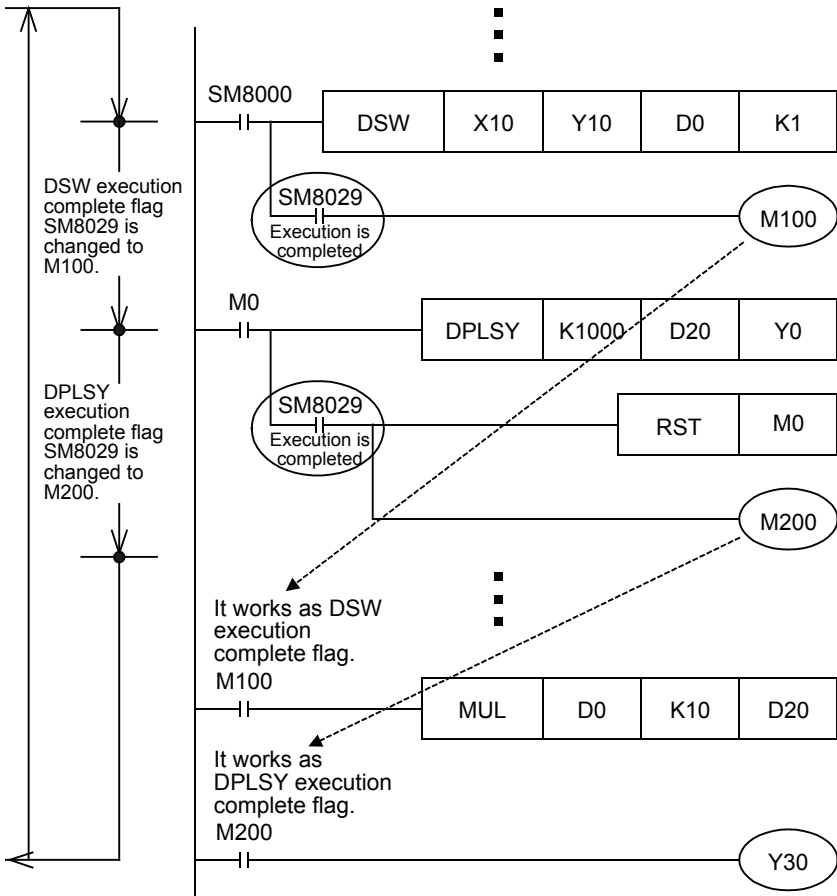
SM8000

| DSW | X10 | Y10 | D0 | K1 |
|---|---|---|---|---|

DSW execution complete flag SM8029 is changed to M100.

SM8029
Execution is completed

M100

M0

| DPLSY | K1000 | D20 | Y0 |
|---|---|---|---|

DPLSY execution complete flag SM8029 is changed to M200.

SM8029
Execution is completed

| RST | M0 |
|---|---|

M200

It works as DSW execution complete flag.

M100

| MUL | D0 | K10 | D20 |
|---|---|---|---|

It works as DPLSY execution complete flag.

M200

Y30